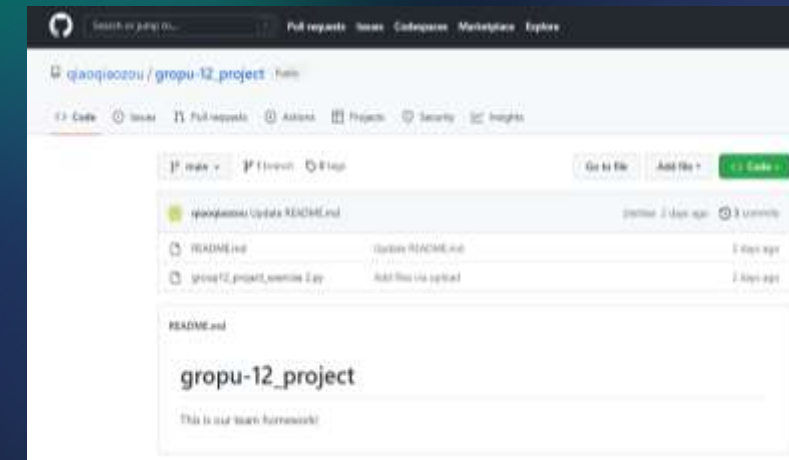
Search or jump to...

Pull requests Issues Codespaces Marketplace Explore

qiaoqiaozou / gropu-12_project Public

Code Issues Pull requests Actions Projects Security Insights

main 1 branch 0 tags

Go to file Add file Code

qiaoqiaozou Update README.md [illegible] 2 days ago 3 commits

README.md Update README.md 2 days ago

group12_project_exercise 2.py Add files via upload 2 days ago

README.md

gropu-12_project

This is our team homework!